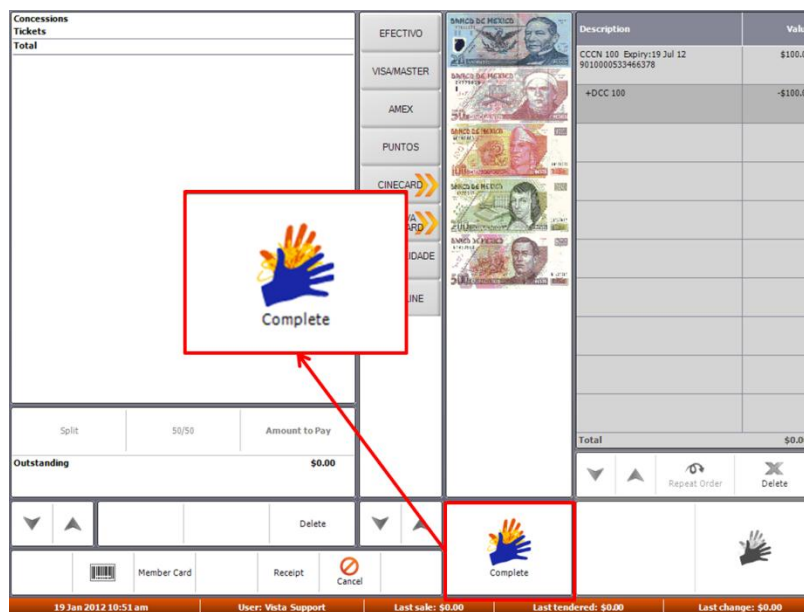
Concessions
Tickets
Total

EFECTIVO
VISA/MASTER
AMEX
PUNTOS
CINECARD
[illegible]ARD
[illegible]IDADE
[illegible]LINE

BANCO DE MEXICO
BANCO DE MEXICO
50
BANCO DE MEXICO
100
BANCO DE MEXICO
200
BANCO DE MEXICO
500

| Description | Valu |
|---|---|
| CCCN 100 Expiry:19 Jul 12 9010000533466378 | $100.0 |
| +DCC 100 | -$100.0 |
| Total | $0.0 |

Complete

Split
50/50
Amount to Pay
Outstanding $0.00

Repeat Order
Delete

Delete

Member Card
Receipt
Cancel

Complete

19 Jan 2012 10:51 am
User: Vista Support
Last sale: $0.00
Last tendered: $0.00
Last change: $0.00